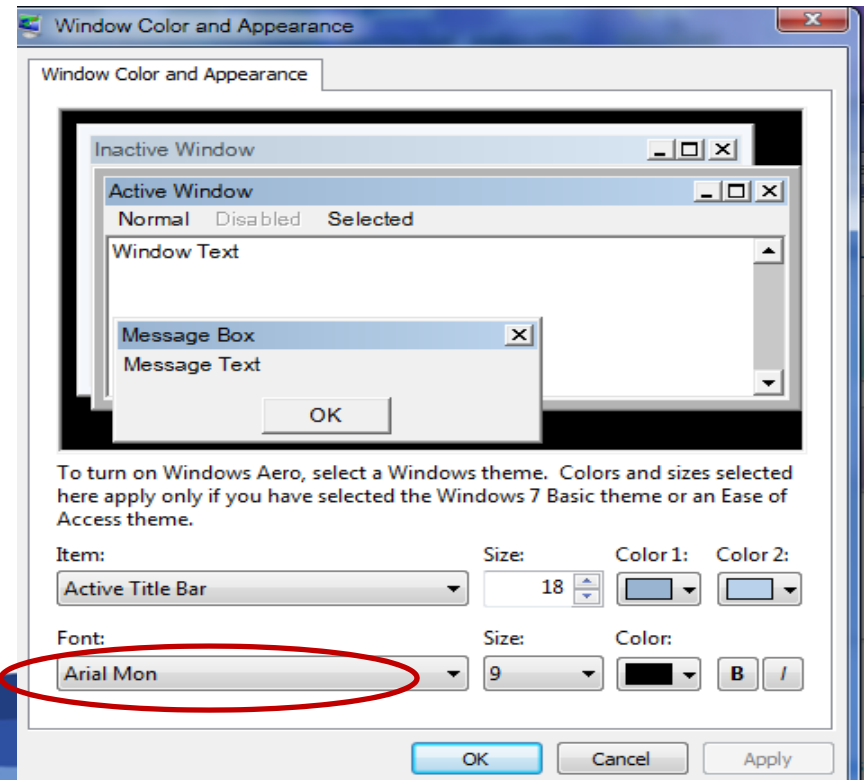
Window Color and Appearance

Window Color and Appearance

Inactive Window

Active Window

Normal Disabled Selected

Window Text

Message Box

Message Text

OK

To turn on Windows Aero, select a Windows theme. Colors and sizes selected here apply only if you have selected the Windows 7 Basic theme or an Ease of Access theme.

Item:

Size:

Color 1:

Color 2:

Active Title Bar

18

Font:

Size:

Color:

Arial Mon

9

B

I

OK

Cancel

Apply